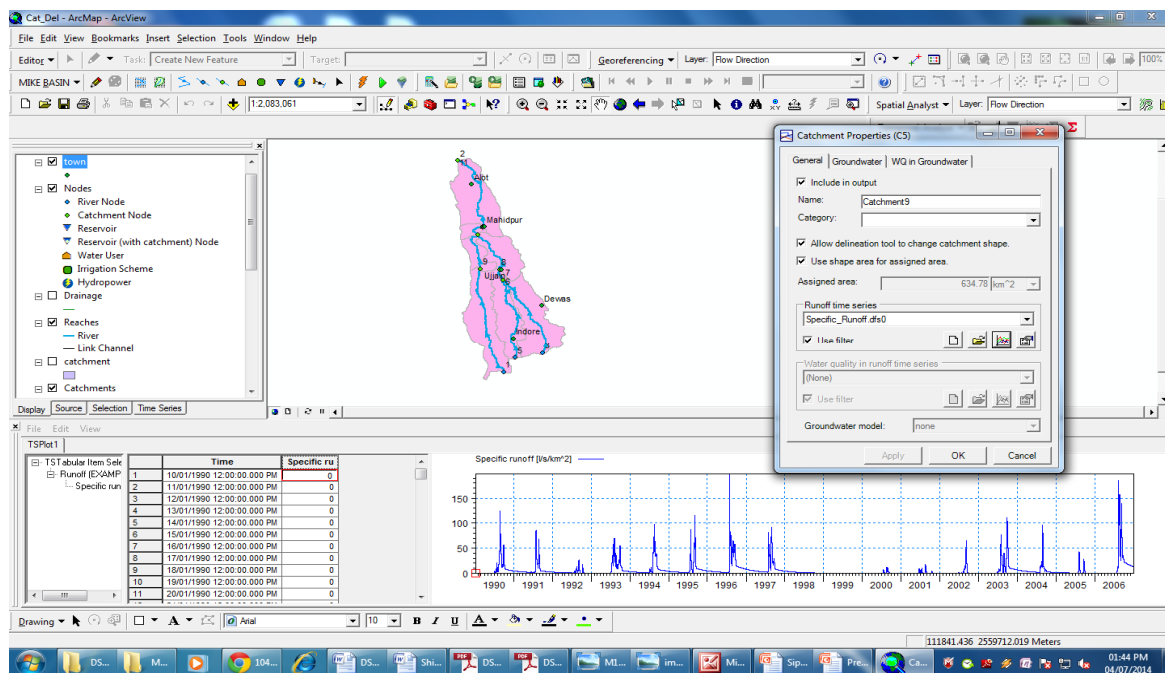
Cat_Del - ArcMap - ArcView

File Edit View Bookmarks Insert Selection Tools Window Help

Editor ▾ Task: Create New Feature Target: Georeferencing ▾ Layer: Flow Direction 100%

MIKE BASIN ▾

1:2,083,061 Spatial Analyst ▾ Layer: Flow Direction

town
Nodes
River Node
Catchment Node
Reservoir
Reservoir (with catchment) Node
Water User
Irrigation Scheme
Hydropower
Drainage
Reaches
River
Link Channel
catchment
Catchments

Display Source Selection Time Series

2
Alot
Mahidpur
9
Ujjain
Dewas
Indore
5

Catchment Properties (C5)

General | Groundwater | WQ in Groundwater

Include in output
Name: Catchment9
Category:
Allow delineation tool to change catchment shape.
Use shape area for assigned area.
Assigned area: 634.78 km^2

Runoff time series
Specific_Runoff.dfs0
Use filter

Water quality in runoff time series
(None)
Use filter

Groundwater model: none

Apply OK Cancel

File Edit View
TSPlot1

TSTabular Item Sele
Runoff (EXAMP
Specific run

| | Time | Specific ru |
|---|---|---|
| 1 | 10/01/1990 12:00:00.000 PM | 0 |
| 2 | 11/01/1990 12:00:00.000 PM | 0 |
| 3 | 12/01/1990 12:00:00.000 PM | 0 |
| 4 | 13/01/1990 12:00:00.000 PM | 0 |
| 5 | 14/01/1990 12:00:00.000 PM | 0 |
| 6 | 15/01/1990 12:00:00.000 PM | 0 |
| 7 | 16/01/1990 12:00:00.000 PM | 0 |
| 8 | 17/01/1990 12:00:00.000 PM | 0 |
| 9 | 18/01/1990 12:00:00.000 PM | 0 |
| 10 | 19/01/1990 12:00:00.000 PM | 0 |
| 11 | 20/01/1990 12:00:00.000 PM | 0 |

Specific runoff [l/s/km^2]

150
100
50
0
1990 1991 1992 1993 1994 1995 1996 1997 1998 1999 2000 2001 2002 2003 2004 2005 2006

Drawing ▾ A ▾ Arial 10 B I U A ▾

111841.436 2559712.019 Meters

DS... M... 104... DS... Shi... DS... DS... MI... im... Mi... Sip... Pre... Ca... 01:44 PM 04/07/2014